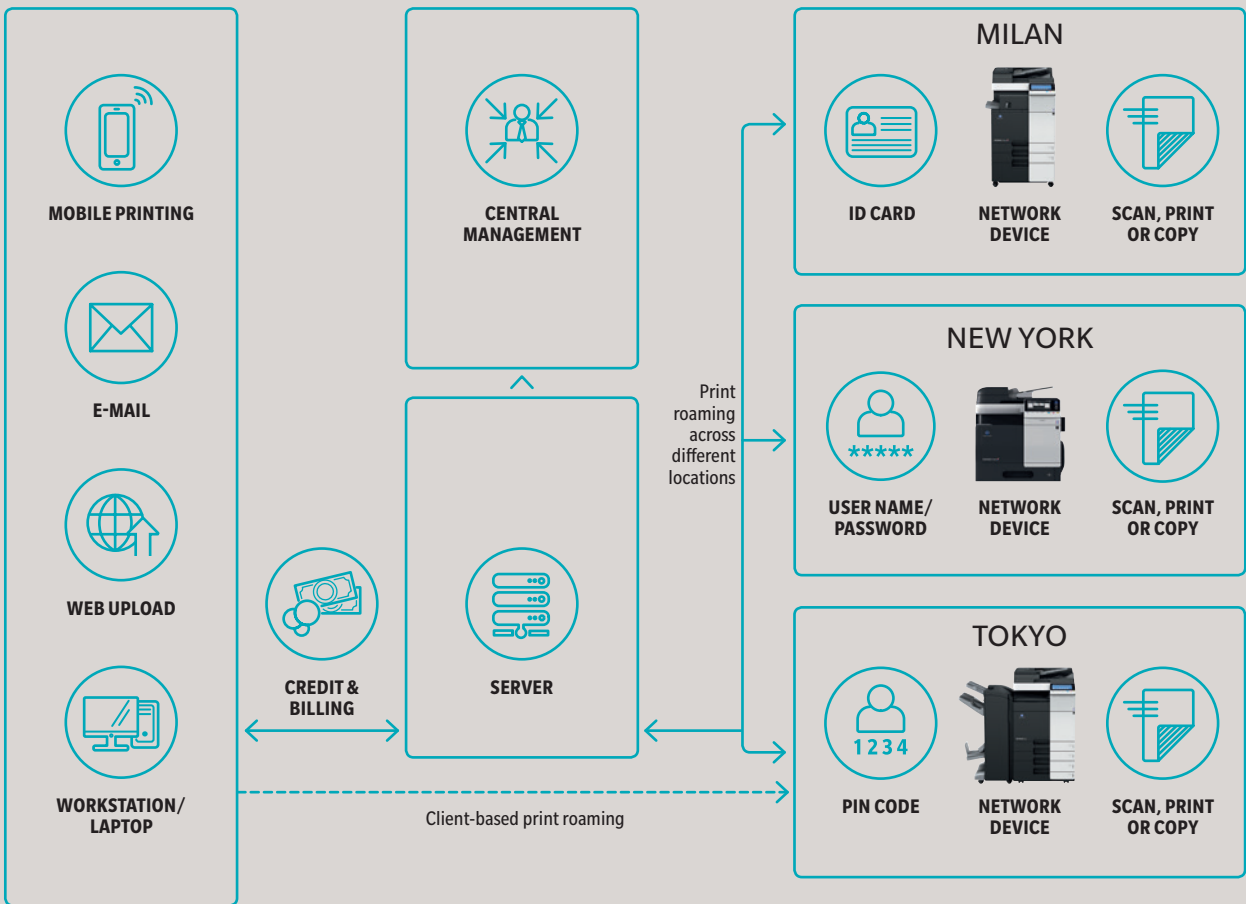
MOBILE PRINTING

E-MAIL

WEB UPLOAD

WORKSTATION/ LAPTOP

CENTRAL MANAGEMENT

CREDIT & BILLING

SERVER

Print roaming across different locations

Client-based print roaming

MILAN

ID CARD

NETWORK DEVICE

SCAN, PRINT OR COPY

NEW YORK

*****

USER NAME/ PASSWORD

NETWORK DEVICE

SCAN, PRINT OR COPY

TOKYO

1234

PIN CODE

NETWORK DEVICE

SCAN, PRINT OR COPY